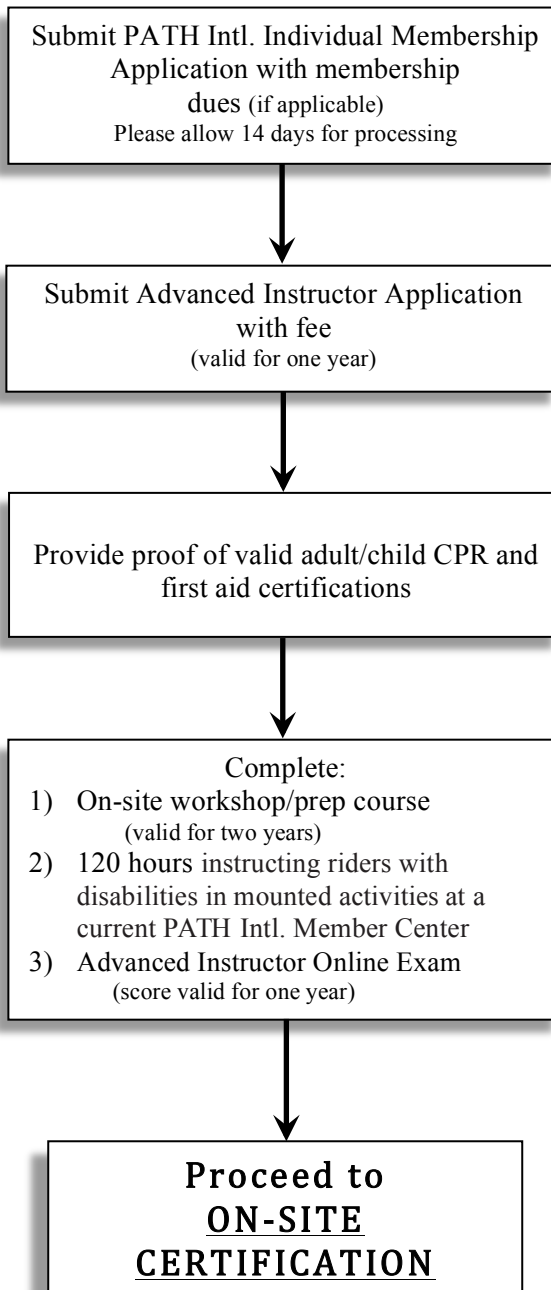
Submit PATH Intl. Individual Membership Application with membership dues (if applicable)
Please allow 14 days for processing

Submit Advanced Instructor Application with fee
(valid for one year)

Provide proof of valid adult/child CPR and first aid certifications

Complete:
1) On-site workshop/prep course
(valid for two years)
2) 120 hours instructing riders with disabilities in mounted activities at a current PATH Intl. Member Center
3) Advanced Instructor Online Exam
(score valid for one year)

Proceed to
ON-SITE
CERTIFICATION